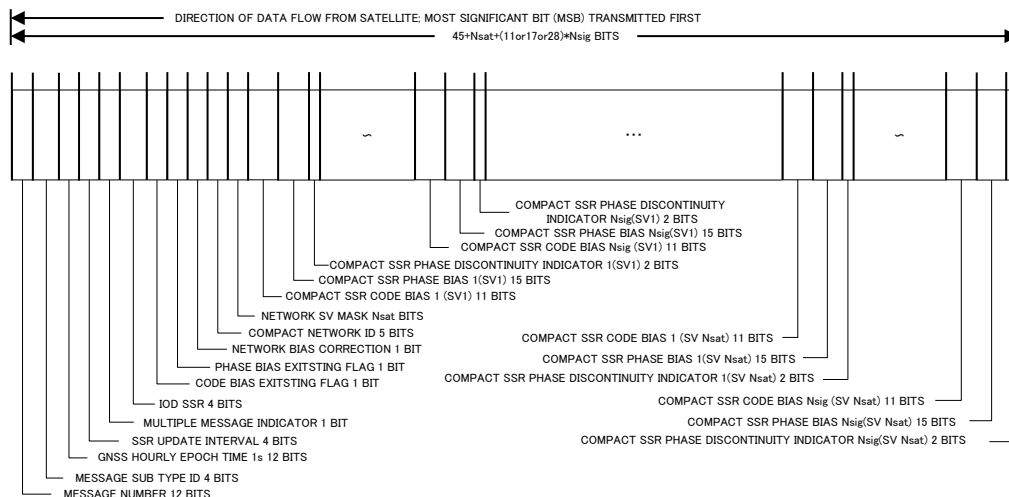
DIRECTION OF DATA FLOW FROM SATELLITE; MOST SIGNIFICANT BIT (MSB) TRANSMITTED FIRST

45+Nsat+(11or17or28)*Nsig BITS

~

...

~

COMPACT SSR PHASE DISCONTINUITY INDICATOR Nsig(SV1) 2 BITS

COMPACT SSR PHASE BIAS Nsig(SV1) 15 BITS

COMPACT SSR CODE BIAS Nsig (SV1) 11 BITS

COMPACT SSR PHASE DISCONTINUITY INDICATOR 1(SV1) 2 BITS

COMPACT SSR PHASE BIAS 1(SV1) 15 BITS

COMPACT SSR CODE BIAS 1 (SV1) 11 BITS

NETWORK SV MASK Nsat BITS

COMPACT NETWORK ID 5 BITS

NETWORK BIAS CORRECTION 1 BIT

PHASE BIAS EXITSTING FLAG 1 BIT

CODE BIAS EXITSTING FLAG 1 BIT

IOD SSR 4 BITS

MULTIPLE MESSAGE INDICATOR 1 BIT

SSR UPDATE INTERVAL 4 BITS

GNSS HOURLY EPOCH TIME 1s 12 BITS

MESSAGE SUB TYPE ID 4 BITS

MESSAGE NUMBER 12 BITS

COMPACT SSR CODE BIAS 1 (SV Nsat) 11 BITS

COMPACT SSR PHASE BIAS 1(SV Nsat) 15 BITS

COMPACT SSR PHASE DISCONTINUITY INDICATOR 1(SV Nsat) 2 BITS

COMPACT SSR CODE BIAS Nsig (SV Nsat) 11 BITS

COMPACT SSR PHASE BIAS Nsig(SV Nsat) 15 BITS

COMPACT SSR PHASE DISCONTINUITY INDICATOR Nsig(SV Nsat) 2 BITS